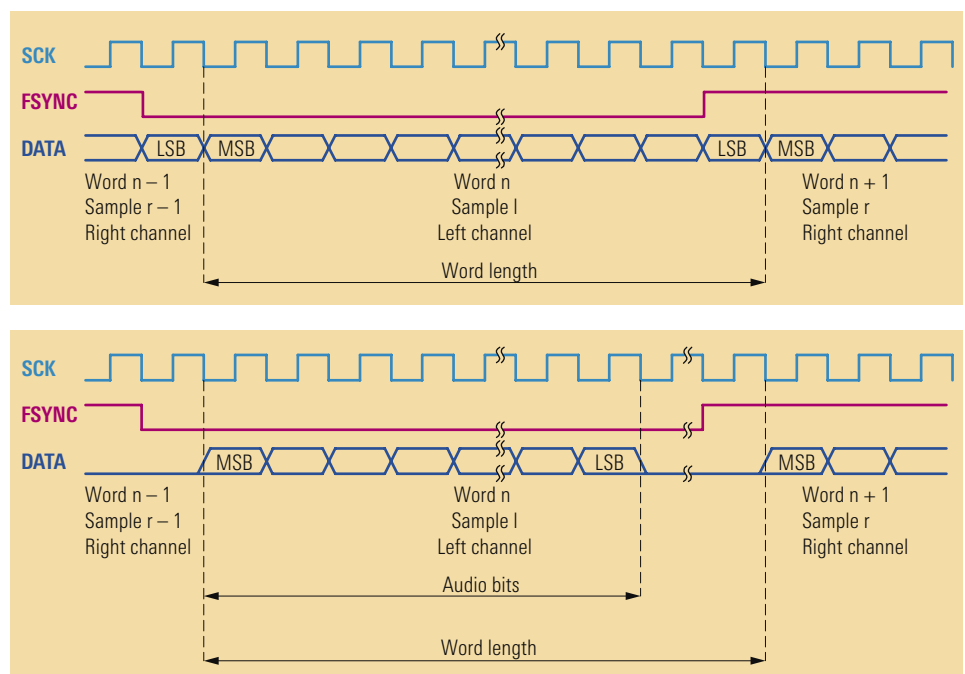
SCK
FSYNC
DATA
LSB
MSB
LSB
MSB

Word n – 1
Sample r – 1
Right channel

Word n
Sample l
Left channel

Word n + 1
Sample r
Right channel

Word length

SCK
FSYNC
DATA
MSB
LSB
MSB

Word n – 1
Sample r – 1
Right channel

Word n
Sample l
Left channel

Word n + 1
Sample r
Right channel

Audio bits

Word length